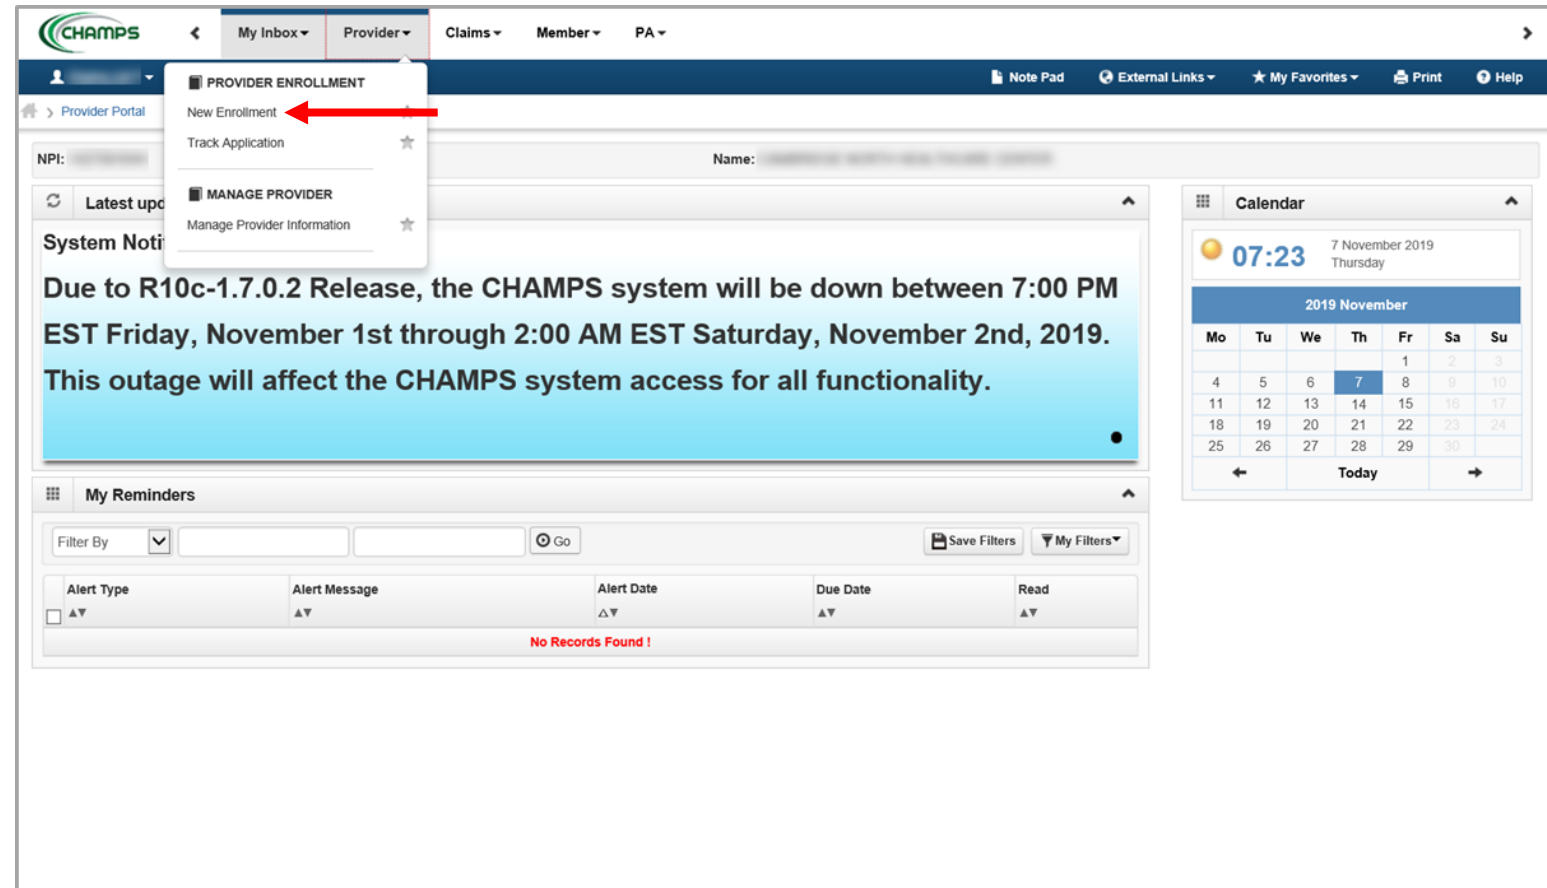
CHAMPS

My Inbox ▾ Provider ▾ Claims ▾ Member ▾ PA ▾

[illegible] ▾

Note Pad External Links ▾ My Favorites ▾ Print Help

PROVIDER ENROLLMENT
New Enrollment
Track Application

MANAGE PROVIDER
Manage Provider Information

Provider Portal

NPI: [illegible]

Name: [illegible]

Latest upd

System Noti

Due to R10c-1.7.0.2 Release, the CHAMPS system will be down between 7:00 PM EST Friday, November 1st through 2:00 AM EST Saturday, November 2nd, 2019. This outage will affect the CHAMPS system access for all functionality.

Calendar

07:23 7 November 2019 Thursday

2019 November

| Mo | Tu | We | Th | Fr | Sa | Su |
|---|---|---|---|---|---|---|
| | | | | 1 | 2 | 3 |
| 4 | 5 | 6 | 7 | 8 | 9 | 10 |
| 11 | 12 | 13 | 14 | 15 | 16 | 17 |
| 18 | 19 | 20 | 21 | 22 | 23 | 24 |
| 25 | 26 | 27 | 28 | 29 | 30 | |

Today

My Reminders

Filter By Go Save Filters My Filters

| Alert Type | Alert Message | Alert Date | Due Date | Read |
|---|---|---|---|---|
| No Records Found ! | | | | |